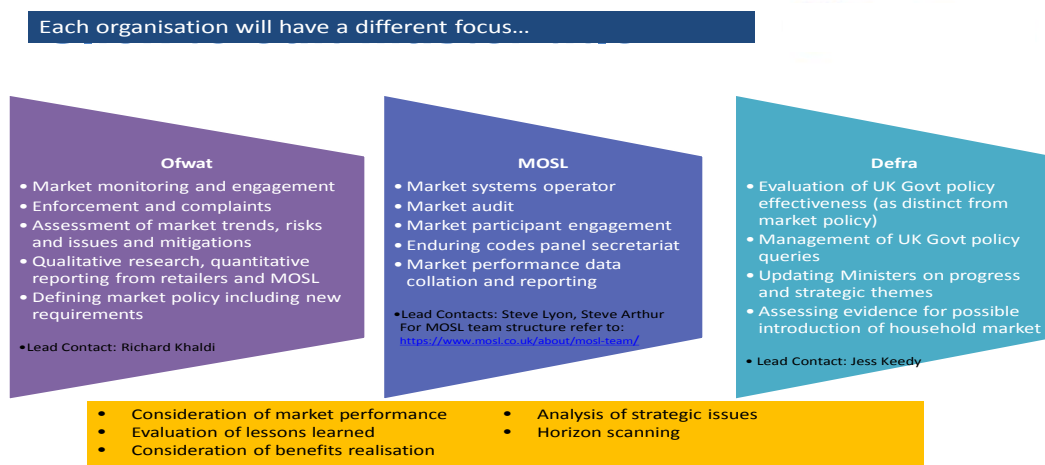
Each organisation will have a different focus…

Ofwat
• Market monitoring and engagement
• Enforcement and complaints
• Assessment of market trends, risks and issues and mitigations
• Qualitative research, quantitative reporting from retailers and MOSL
• Defining market policy including new requirements

•Lead Contact: Richard Khaldi

MOSL
• Market systems operator
• Market audit
• Market participant engagement
• Enduring codes panel secretariat
• Market performance data collation and reporting

•Lead Contacts: Steve Lyon, Steve Arthur
For MOSL team structure refer to:
https://www.mosl.co.uk/about/mosl-team/

Defra
• Evaluation of UK Govt policy effectiveness (as distinct from market policy)
• Management of UK Govt policy queries
• Updating Ministers on progress and strategic themes
• Assessing evidence for possible introduction of household market

• Lead Contact: Jess Keedy

• Consideration of market performance
• Evaluation of lessons learned
• Consideration of benefits realisation
• Analysis of strategic issues
• Horizon scanning